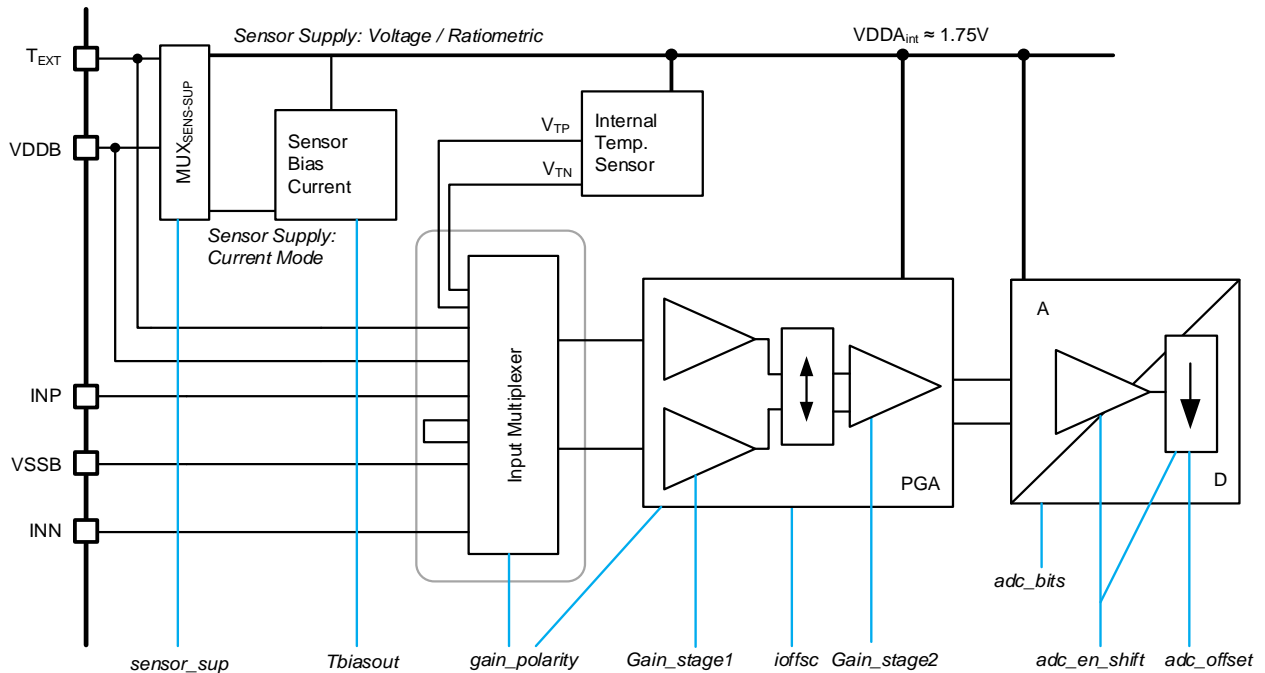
$T_{EXT}$

VDDB

INP

VSSB

INN

$MUX_{SENS-SUP}$

Sensor Supply: Voltage / Ratiometric

$VDDA_{int} \approx 1.75V$

Sensor Bias Current

Sensor Supply: Current Mode

$V_{TP}$

$V_{TN}$

Internal Temp. Sensor

Input Multiplexer

PGA

A

D

adc_bits

sensor_sup

Tbiasout

gain_polarity

Gain_stage1

ioffsc

Gain_stage2

adc_en_shift

adc_offset